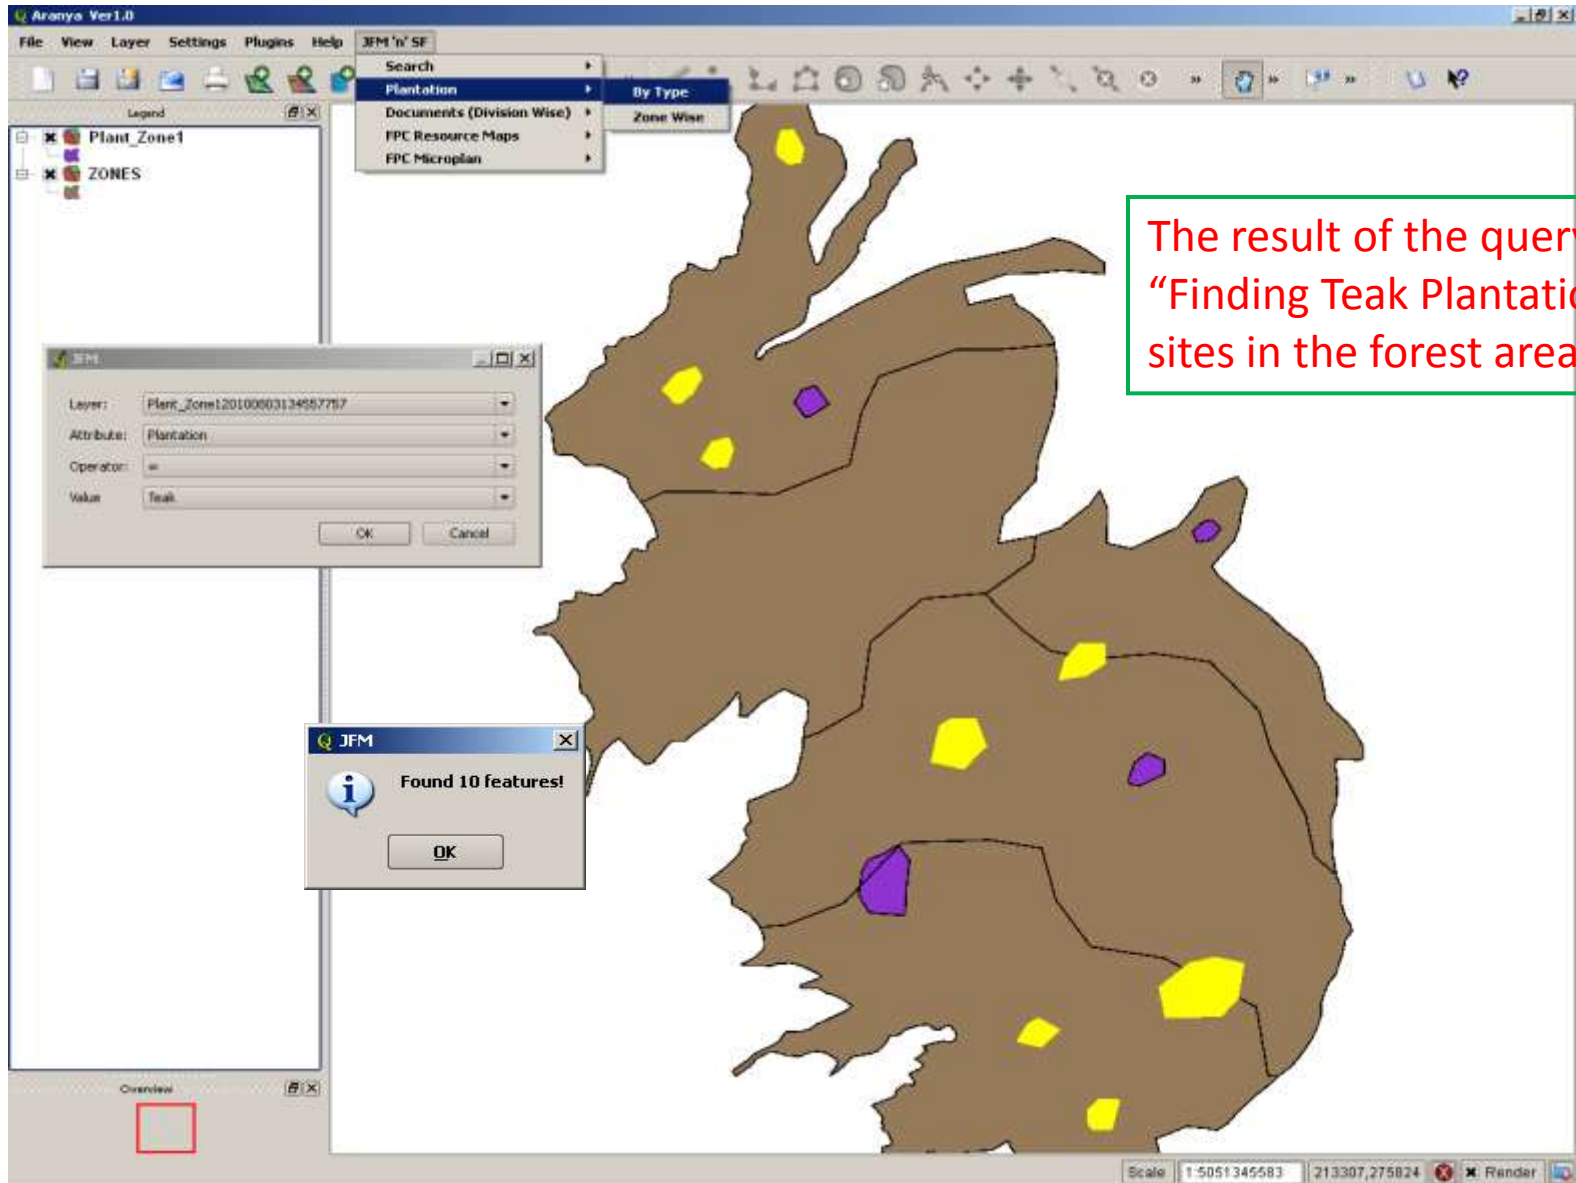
Aranya Ver1.0

File View Layer Settings Plugins Help JFM 'n' SF

Search
Plantation
Documents (Division Wise)
FPC Resource Maps
FPC Microplan

By Type
Zone Wise

Legend

Plant_Zone1
ZONES

JFM

Layer: Plant_Zone120100803134557757
Attribute: Plantation
Operator: =
Value: Teak

OK Cancel

JFM

Found 10 features!

OK

Overview

The result of the quer
“Finding Teak Plantati
sites in the forest area

Scale 1:5051345583 213307,275824 Render